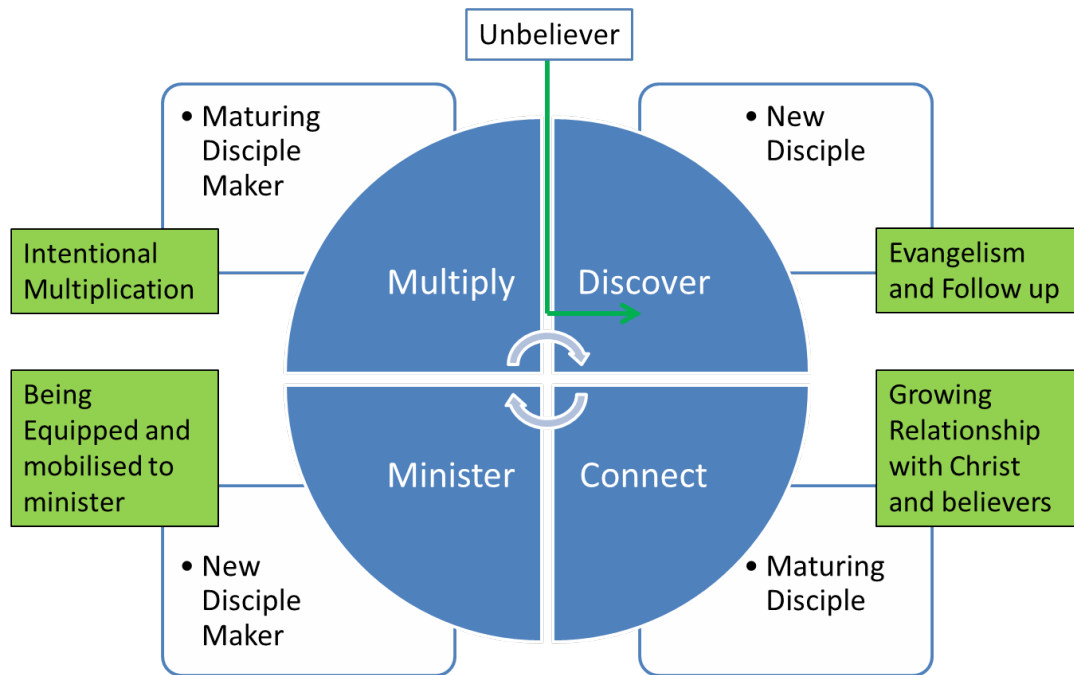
Unbeliever

• Maturing Disciple Maker

Intentional Multiplication

Multiply

Discover

• New Disciple

Evangelism and Follow up

Being Equipped and mobilised to minister

Minister

Connect

Growing Relationship with Christ and believers

• New Disciple Maker

• Maturing Disciple